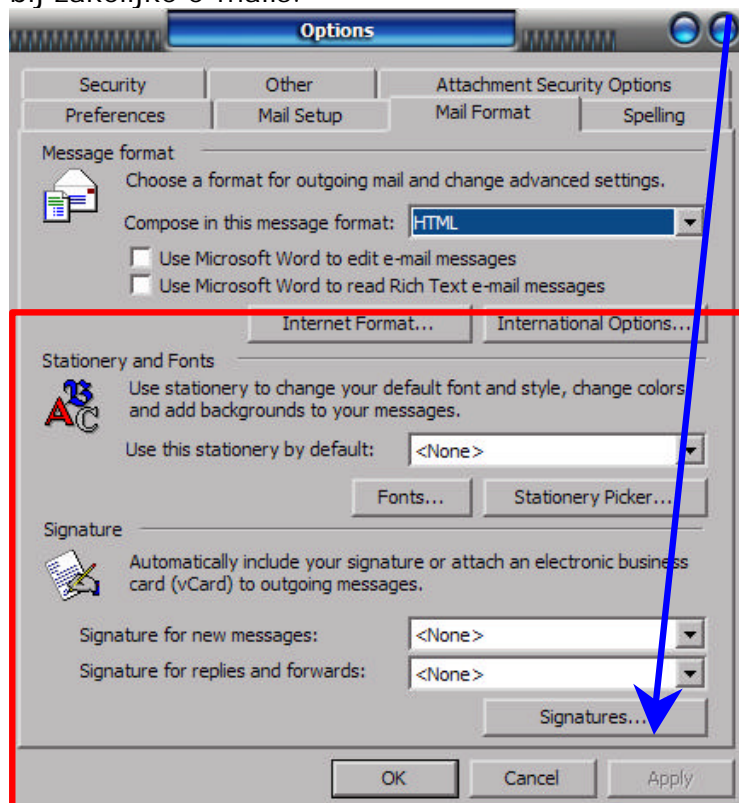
bij Zakonjke e-mails.

Options

Security | Other | Attachment Security Options
Preferences | Mail Setup | Mail Format | Spelling

Message format

Choose a format for outgoing mail and change advanced settings.

Compose in this message format: HTML

Use Microsoft Word to edit e-mail messages

Use Microsoft Word to read Rich Text e-mail messages

Internet Format... International Options...

Stationery and Fonts

Use stationery to change your default font and style, change colors and add backgrounds to your messages.

Use this stationery by default: <None>

Fonts... Stationery Picker...

Signature

Automatically include your signature or attach an electronic business card (vCard) to outgoing messages.

Signature for new messages: <None>

Signature for replies and forwards: <None>

Signatures...

OK Cancel Apply